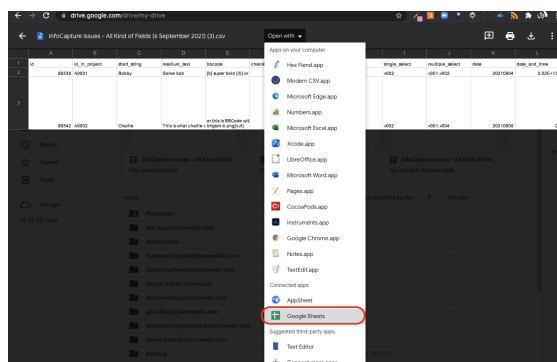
drive.google.com/drive/my-drive

InfoCapture Issues - All Kind of Fields (6 September 2021) (3).csv

Open with

| A | B | C | D | E | | I | J | K | L |
|---|---|---|---|---|---|---|---|---|---|
| id | id_in_project | short_string | medium_text | bbcode | check | single_select | multiple_select | date | date_and_time |
| 89339 | A0001 | Bobby | Banex bob | [b] super bold [/b] or | | x002 | x001,x002 | 20210904 | 2.02E+1 |
| 89342 | A0002 | Charlie | This is what charlie v | on this is BBCode wit [color=... ] [/i] | | x002 | x001,x004 | 20210906 | |

Apps on your computer
Hex Fiend.app
Modern CSV.app
Microsoft Edge.app
Numbers.app
Microsoft Excel.app
Xcode.app
LibreOffice.app
Microsoft Word.app
Pages.app
CocoaPods.app
Instruments.app
Google Chrome.app
Notes.app
TextEdit.app
Connected apps
AppSheet
Google Sheets
Suggested third-party apps
Text Editor

Recent
Starred
Trash
Storage
Name
Last modified by me
File size